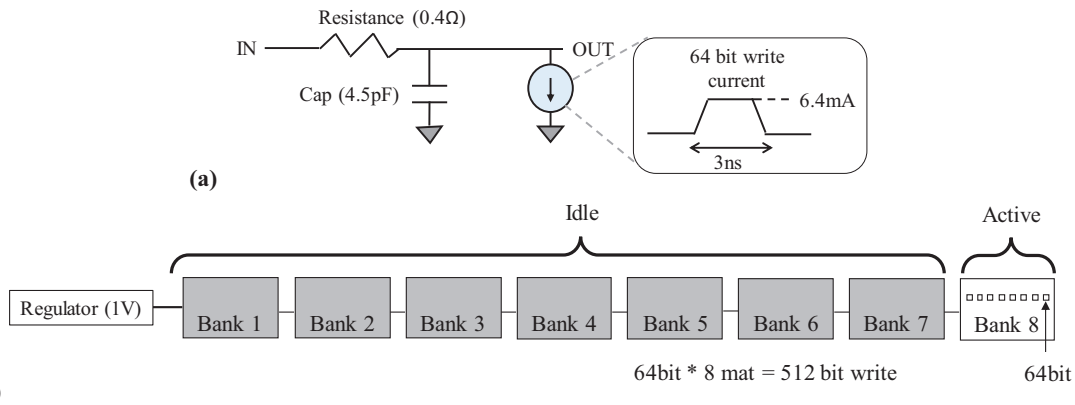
Resistance (0.4Ω)

IN

OUT

Cap (4.5pF)

64 bit write current

6.4mA

3ns

(a)

Idle

Active

Regulator (1V)

Bank 1

Bank 2

Bank 3

Bank 4

Bank 5

Bank 6

Bank 7

Bank 8

64bit * 8 mat = 512 bit write

64bit